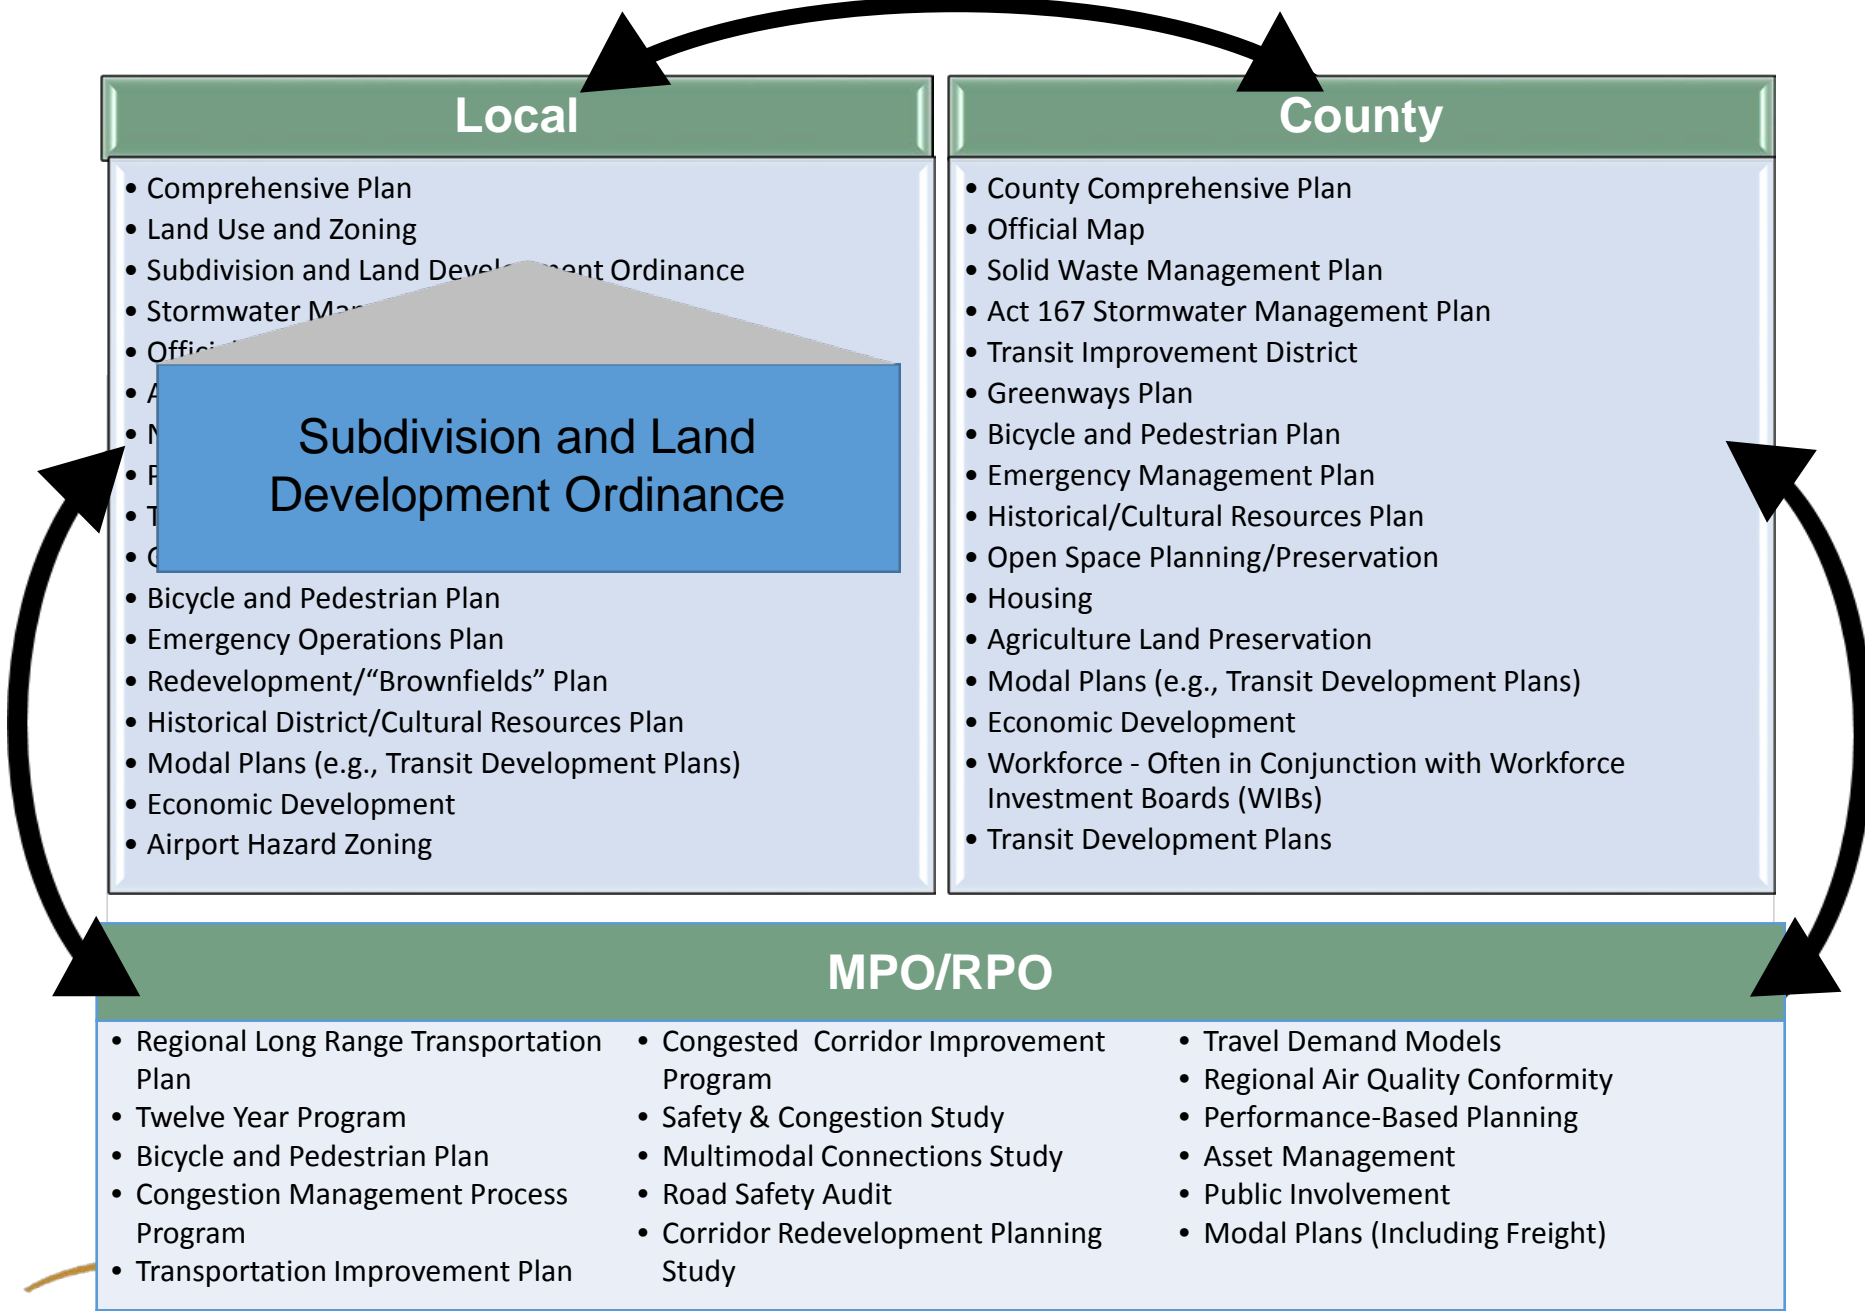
Local

- Comprehensive Plan
- Land Use and Zoning
- Subdivision and Land Deve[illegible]ent Ordinance
- Stormwater Ma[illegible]
- Offic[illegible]
- A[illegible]
- N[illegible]
- P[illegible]
- T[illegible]
- C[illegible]
- Bicycle and Pedestrian Plan
- Emergency Operations Plan
- Redevelopment/“Brownfields” Plan
- Historical District/Cultural Resources Plan
- Modal Plans (e.g., Transit Development Plans)
- Economic Development
- Airport Hazard Zoning

Subdivision and Land Development Ordinance

County

- County Comprehensive Plan
- Official Map
- Solid Waste Management Plan
- Act 167 Stormwater Management Plan
- Transit Improvement District
- Greenways Plan
- Bicycle and Pedestrian Plan
- Emergency Management Plan
- Historical/Cultural Resources Plan
- Open Space Planning/Preservation
- Housing
- Agriculture Land Preservation
- Modal Plans (e.g., Transit Development Plans)
- Economic Development
- Workforce - Often in Conjunction with Workforce Investment Boards (WIBs)
- Transit Development Plans

MPO/RPO

- Regional Long Range Transportation Plan
- Twelve Year Program
- Bicycle and Pedestrian Plan
- Congestion Management Process Program
- Transportation Improvement Plan

- Congested Corridor Improvement Program
- Safety & Congestion Study
- Multimodal Connections Study
- Road Safety Audit
- Corridor Redevelopment Planning Study

- Travel Demand Models
- Regional Air Quality Conformity
- Performance-Based Planning
- Asset Management
- Public Involvement
- Modal Plans (Including Freight)